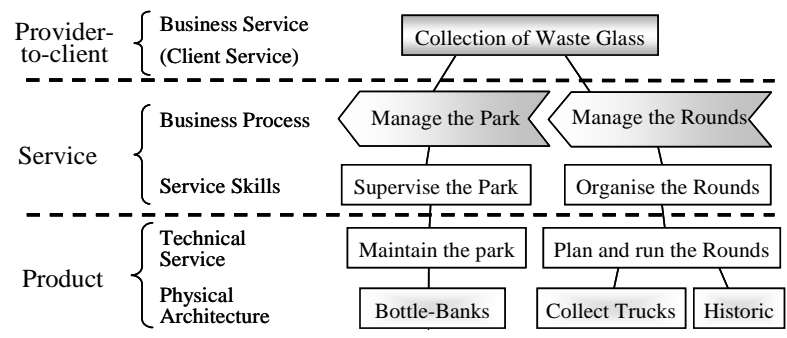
Provider-to-client

Business Service (Client Service)

Collection of Waste Glass

Service

Business Process

Manage the Park

Manage the Rounds

Service Skills

Supervise the Park

Organise the Rounds

Product

Technical Service

Maintain the park

Plan and run the Rounds

Physical Architecture

Bottle-Banks

Collect Trucks

Historic